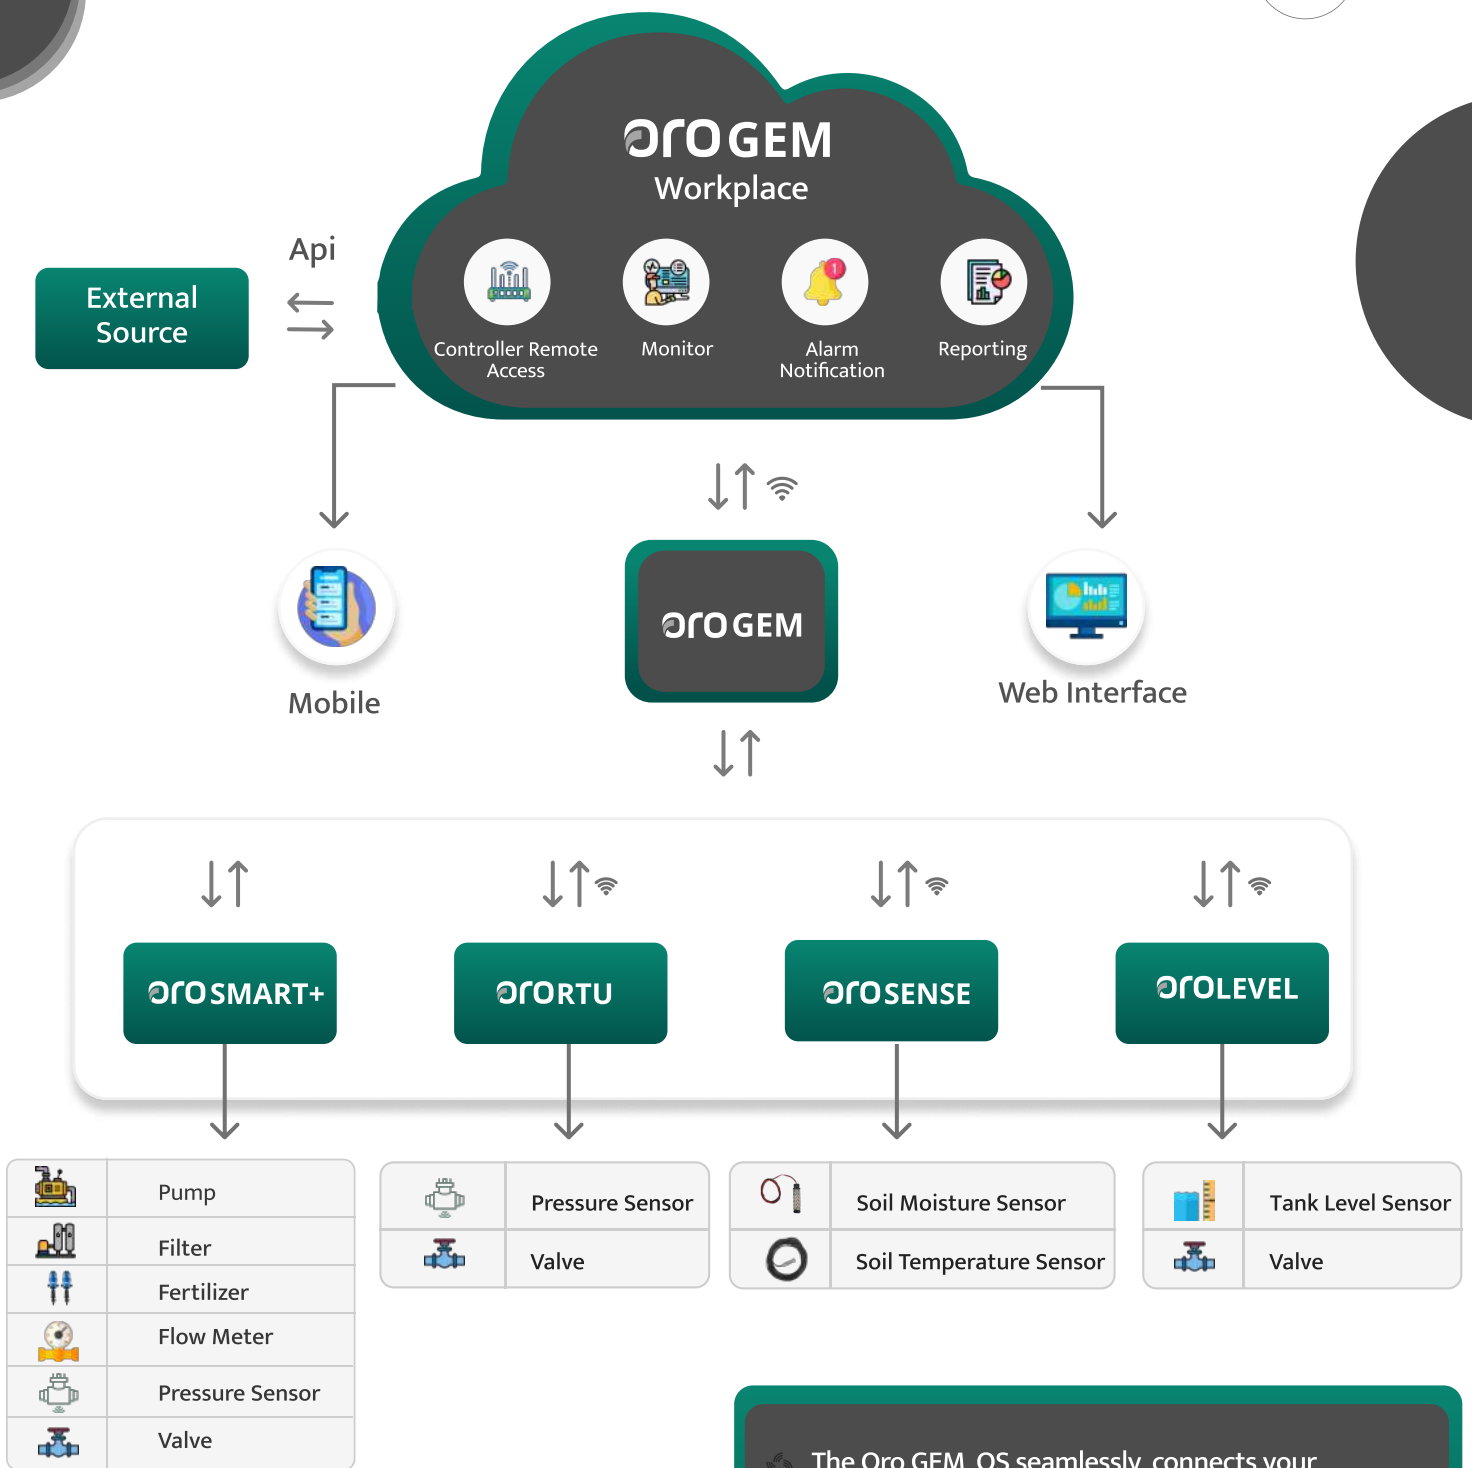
oro GEM
Workplace

Controller Remote Access
Monitor
Alarm Notification
Reporting

External Source

Api

Mobile

oro GEM

Web Interface

oro SMART+

oro RTU

oro SENSE

oro LEVEL

| | |
|---|---|
| | Pump |
| | Filter |
| | Fertilizer |
| | Flow Meter |
| | Pressure Sensor |
| | Valve |

| | |
|---|---|
| | Pressure Sensor |
| | Valve |

| | |
|---|---|
| | Soil Moisture Sensor |
| | Soil Temperature Sensor |

| | |
|---|---|
| | Tank Level Sensor |
| | Valve |

The Oro GEM OS seamlessly connects your